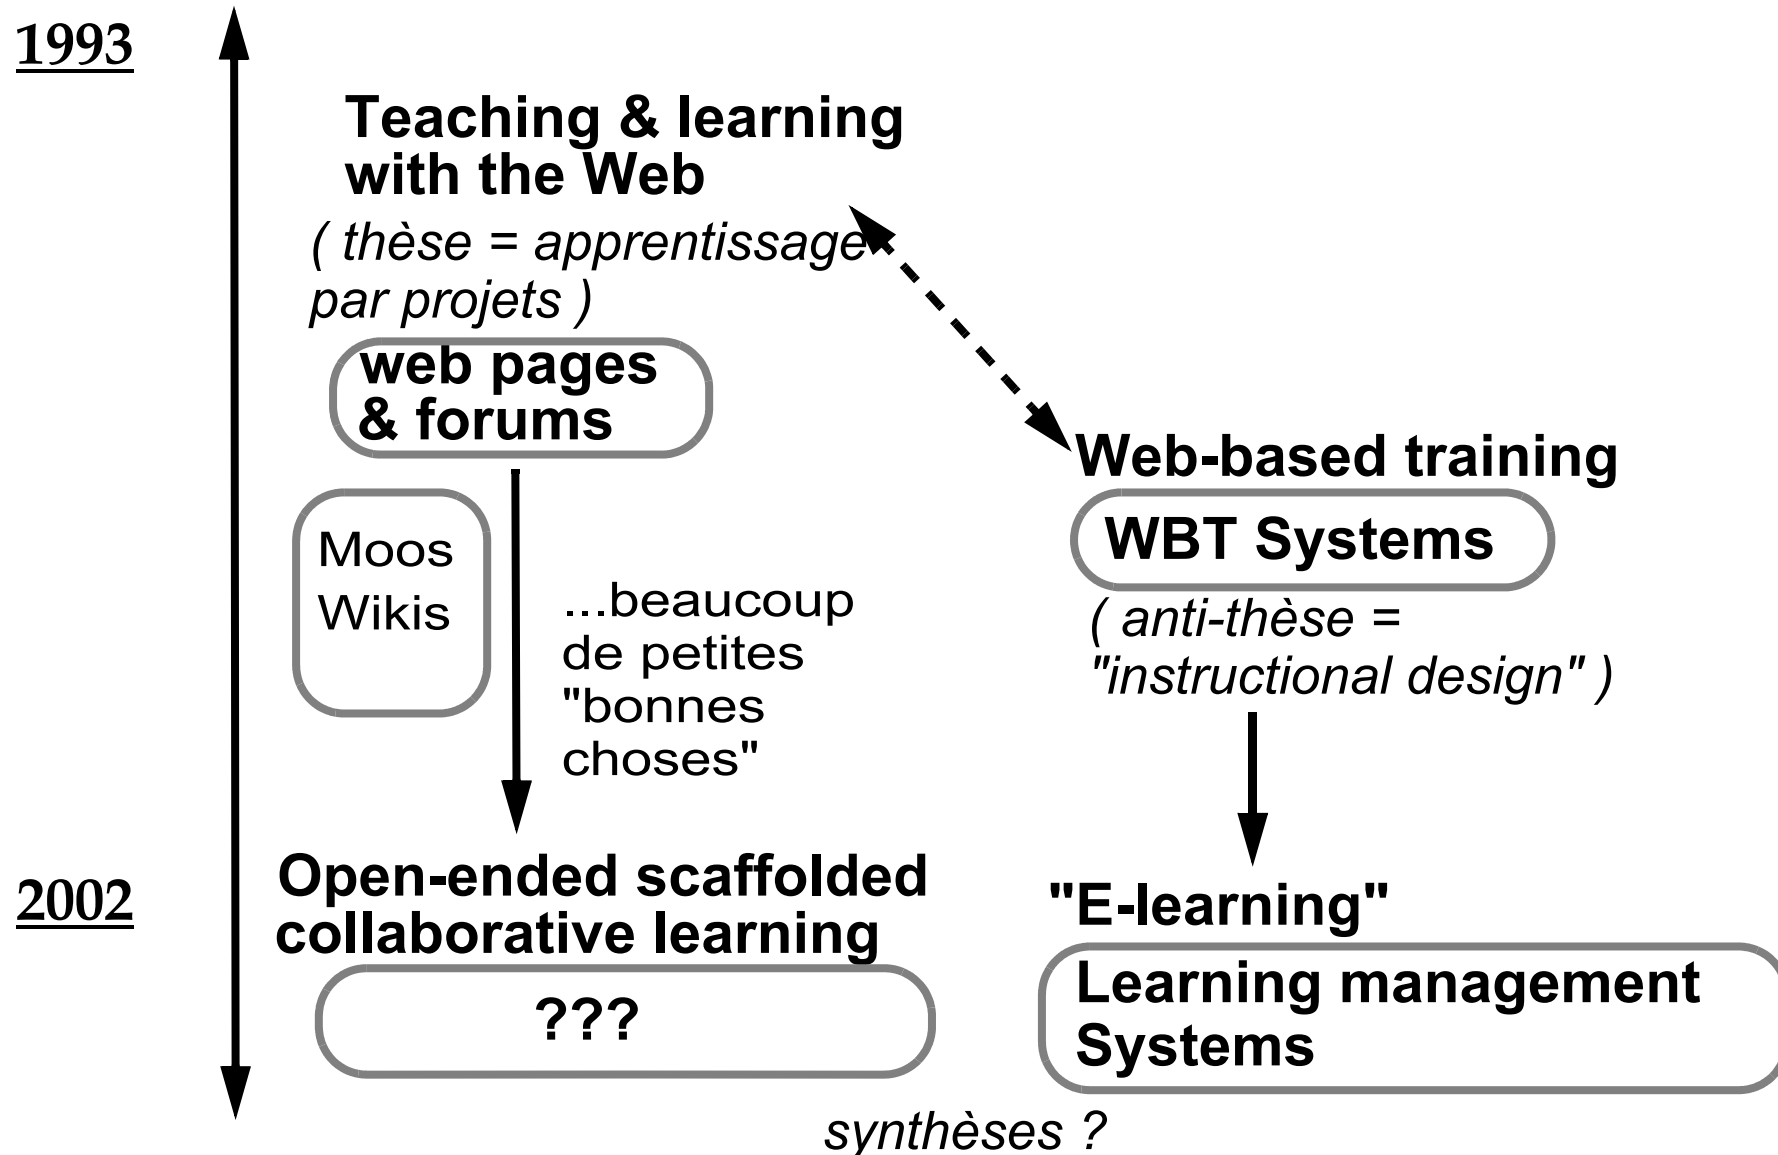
1993

Teaching & learning with the Web

( thèse = apprentissage par projets )

web pages & forums

Moos
Wikis

...beaucoup de petites "bonnes choses"

Web-based training

WBT Systems

( anti-thèse = "instructional design" )

2002

Open-ended scaffolded collaborative learning

???

"E-learning"

Learning management Systems

synthèses ?